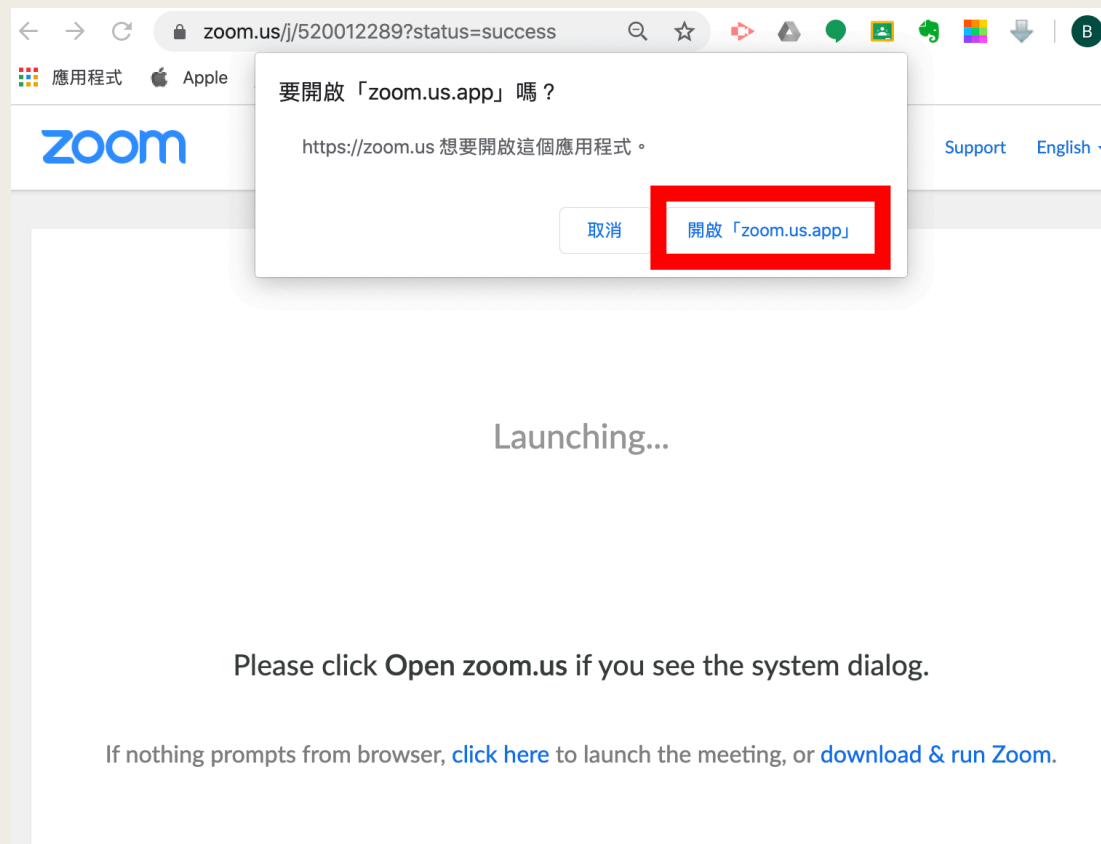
zoom.us/j/520012289?status=success

B

應用程式 Apple

要開啟「zoom.us.app」嗎？

https://zoom.us 想要開啟這個應用程式。

取消 開啟「zoom.us.app」

zoom

Support English

Launching...

Please click **Open zoom.us** if you see the system dialog.

If nothing prompts from browser, click here to launch the meeting, or download & run Zoom.